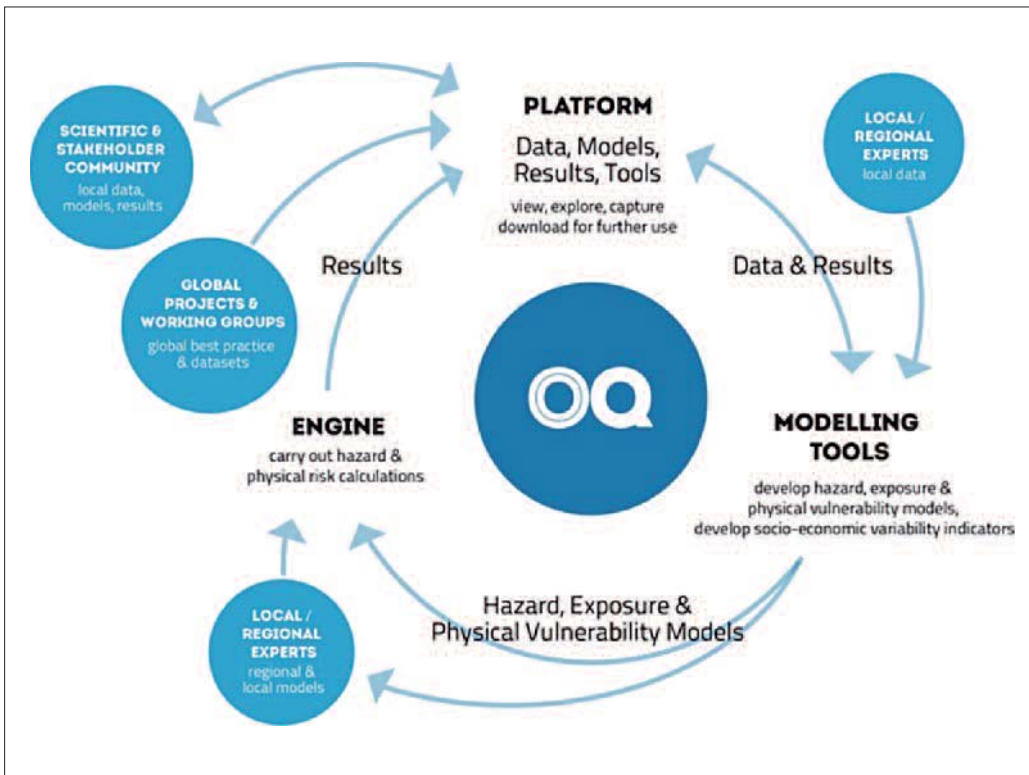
PLATFORM

Data, Models, Results, Tools

view, explore, capture download for further use

SCIENTIFIC & STAKEHOLDER COMMUNITY

local data, models, results

LOCAL / REGIONAL EXPERTS

local data

GLOBAL PROJECTS & WORKING GROUPS

global best practice & datasets

Results

Data & Results

OQ

ENGINE

carry out hazard & physical risk calculations

MODELLING TOOLS

develop hazard, exposure & physical vulnerability models, develop socio-economic variability indicators

Hazard, Exposure & Physical Vulnerability Models

LOCAL / REGIONAL EXPERTS

regional & local models